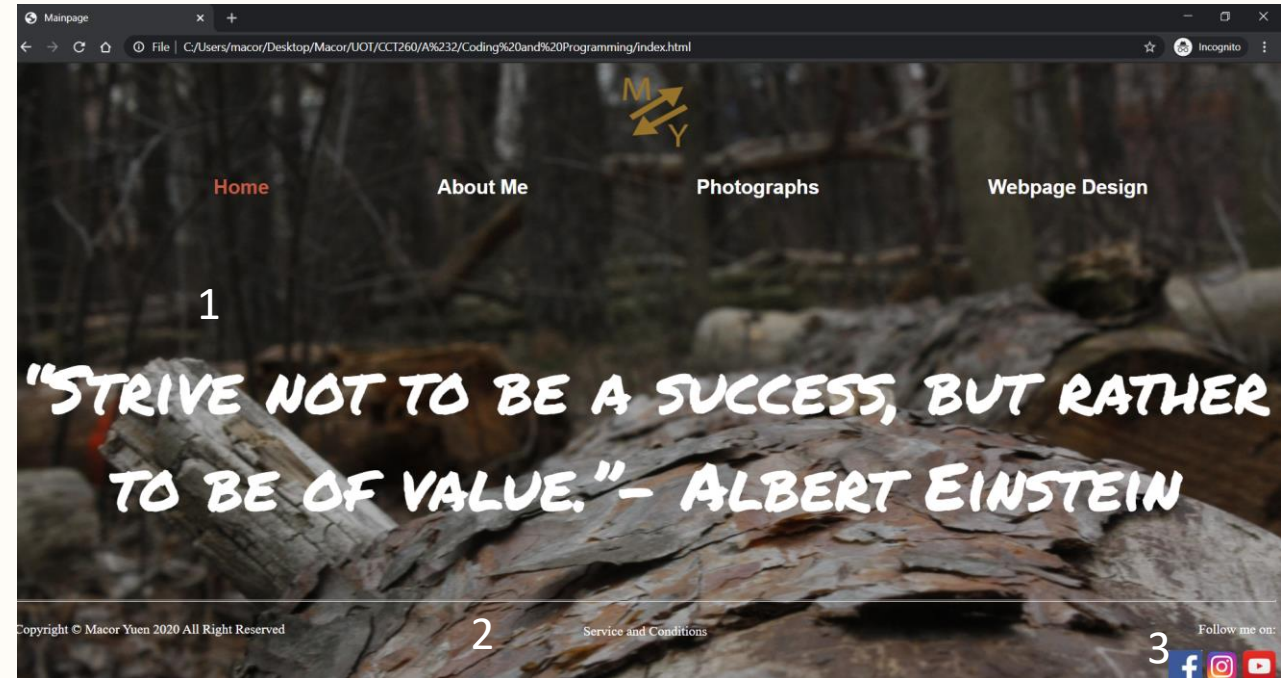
Mainpage
File | C:/Users/macor/Desktop/Macor/UOT/CCT260/A%232/Coding%20and%20Programming/index.html
Incognito

M Y

Home About Me Photographs Webpage Design

1

"Strive not to be a success, but rather to be of value."- Albert Einstein

opyright © Macor Yuen 2020 All Right Reserved

2

Service and Conditions

Follow me on:

3